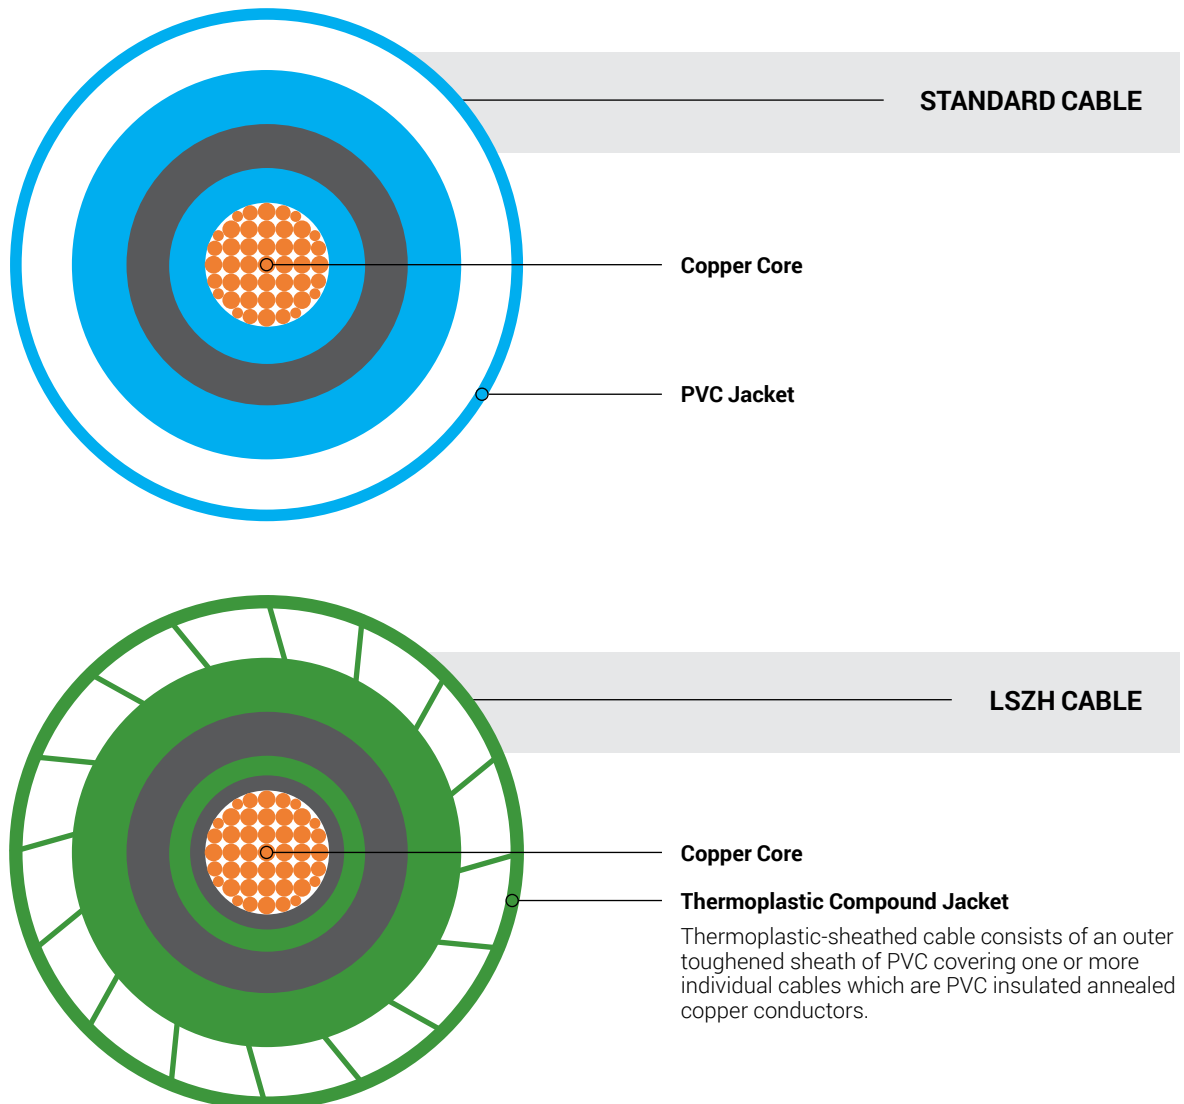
STANDARD CABLE

Copper Core

PVC Jacket

LSZH CABLE

Copper Core

Thermoplastic Compound Jacket

Thermoplastic-sheathed cable consists of an outer toughened sheath of PVC covering one or more individual cables which are PVC insulated annealed copper conductors.